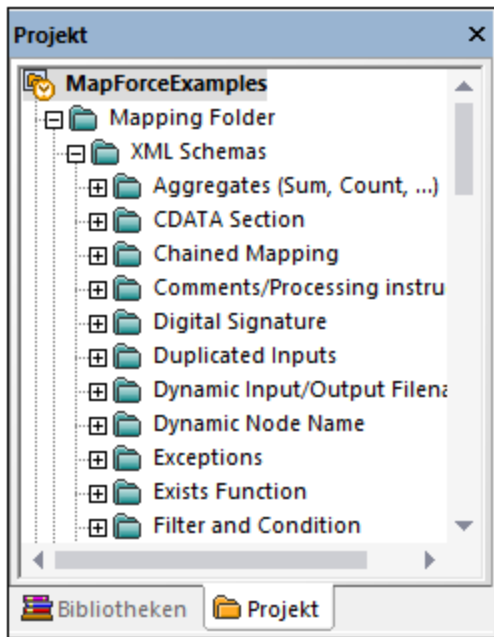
Projekt ✕

MapForceExamples
Mapping Folder
XML Schemas
Aggregates (Sum, Count, ...)
CDATA Section
Chained Mapping
Comments/Processing instru
Digital Signature
Duplicated Inputs
Dynamic Input/Output Filena
Dynamic Node Name
Exceptions
Exists Function
Filter and Condition

Bibliotheken Projekt